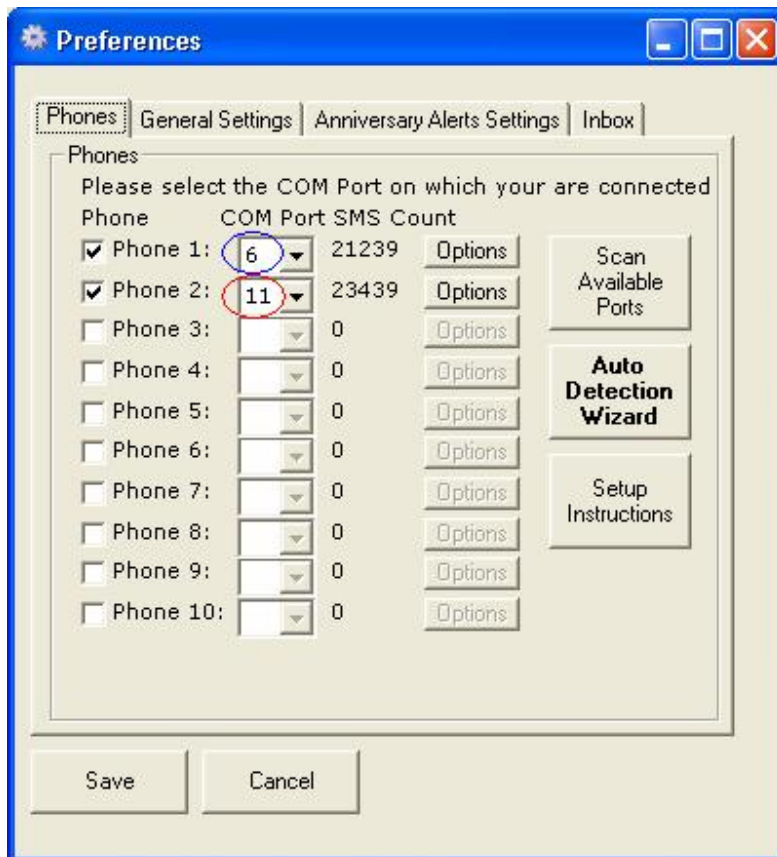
Preferences

Phones | General Settings | Anniversary Alerts Settings | Inbox

Phones

Please select the COM Port on which your are connected

| Phone | COM Port | SMS Count | |
|---|---|---|---|
| Phone 1: | 6 | 21239 | Options |
| Phone 2: | 11 | 23439 | Options |
| Phone 3: | | 0 | Options |
| Phone 4: | | 0 | Options |
| Phone 5: | | 0 | Options |
| Phone 6: | | 0 | Options |
| Phone 7: | | 0 | Options |
| Phone 8: | | 0 | Options |
| Phone 9: | | 0 | Options |
| Phone 10: | | 0 | Options |

Scan Available Ports

Auto Detection Wizard

Setup Instructions

Save

Cancel